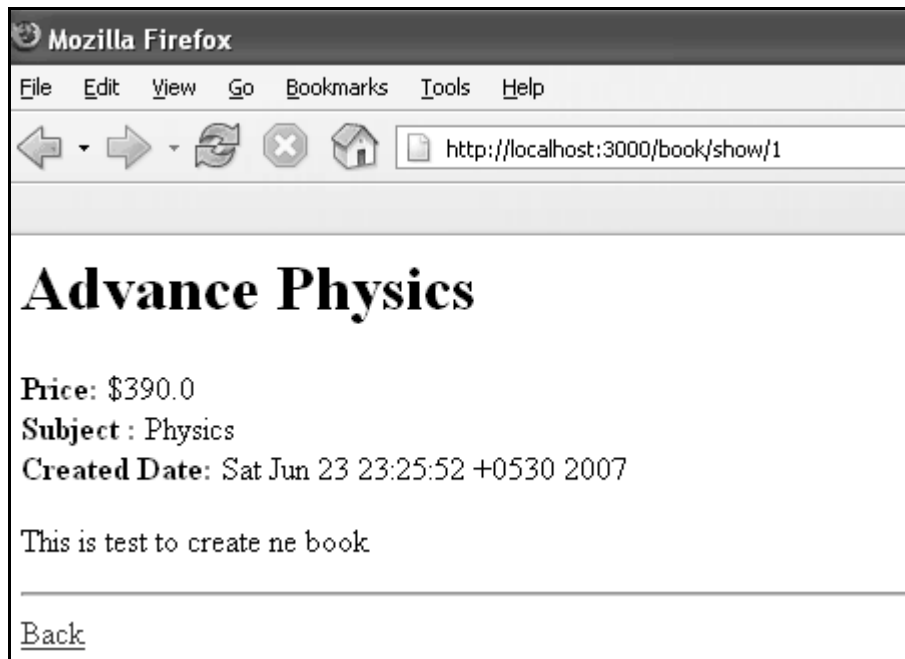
Mozilla Firefox

File Edit View Go Bookmarks Tools Help

http://localhost:3000/book/show/1

Advance Physics

**Price:** \$390.0
**Subject :** Physics
**Created Date:** Sat Jun 23 23:25:52 +0530 2007

This is test to create ne book

Back